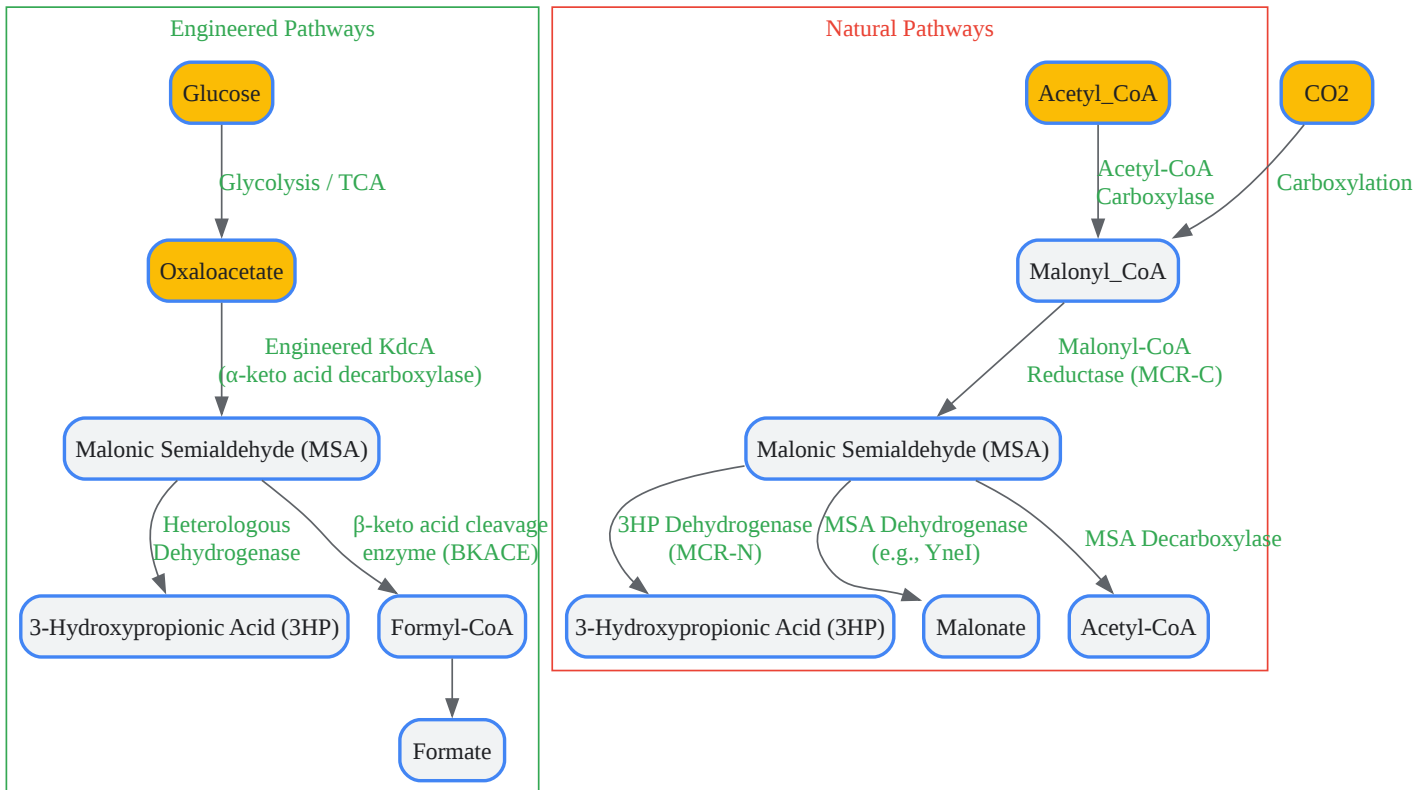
Engineered Pathways

Glucose

Glycolysis / TCA

Oxaloacetate

Engineered KdcA
(α-keto acid decarboxylase)

Malonic Semialdehyde (MSA)

Heterologous
Dehydrogenase

β-keto acid cleavage
enzyme (BKACE)

3-Hydroxypropionic Acid (3HP)

Formyl-CoA

Formate

Natural Pathways

Acetyl_CoA

CO2

Acetyl-CoA
Carboxylase

Carboxylation

Malonyl_CoA

Malonyl-CoA
Reductase (MCR-C)

Malonic Semialdehyde (MSA)

3HP Dehydrogenase
(MCR-N)

MSA Dehydrogenase
(e.g., YneI)

MSA Decarboxylase

3-Hydroxypropionic Acid (3HP)

Malonate

Acetyl-CoA